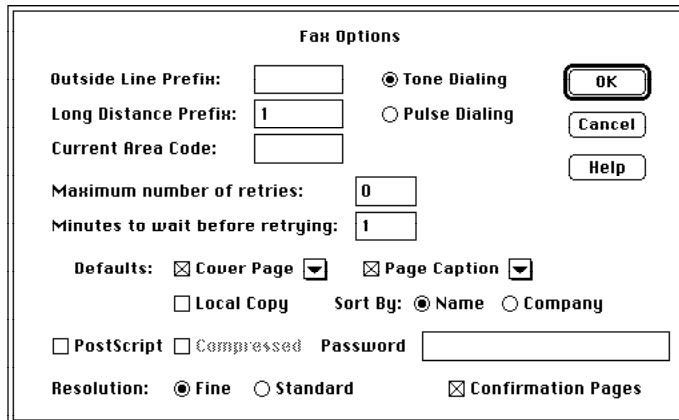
Fax Options

Outside Line Prefix:

Long Distance Prefix: 1

Current Area Code:

◉ Tone Dialing

○ Pulse Dialing

OK

Cancel

Help

Maximum number of retries: 0

Minutes to wait before retrying: 1

Defaults: ☒ Cover Page ☒ Page Caption

☐ Local Copy Sort By: ◉ Name ○ Company

☐ PostScript ☐ Compressed Password

Resolution: ◉ Fine ○ Standard ☒ Confirmation Pages